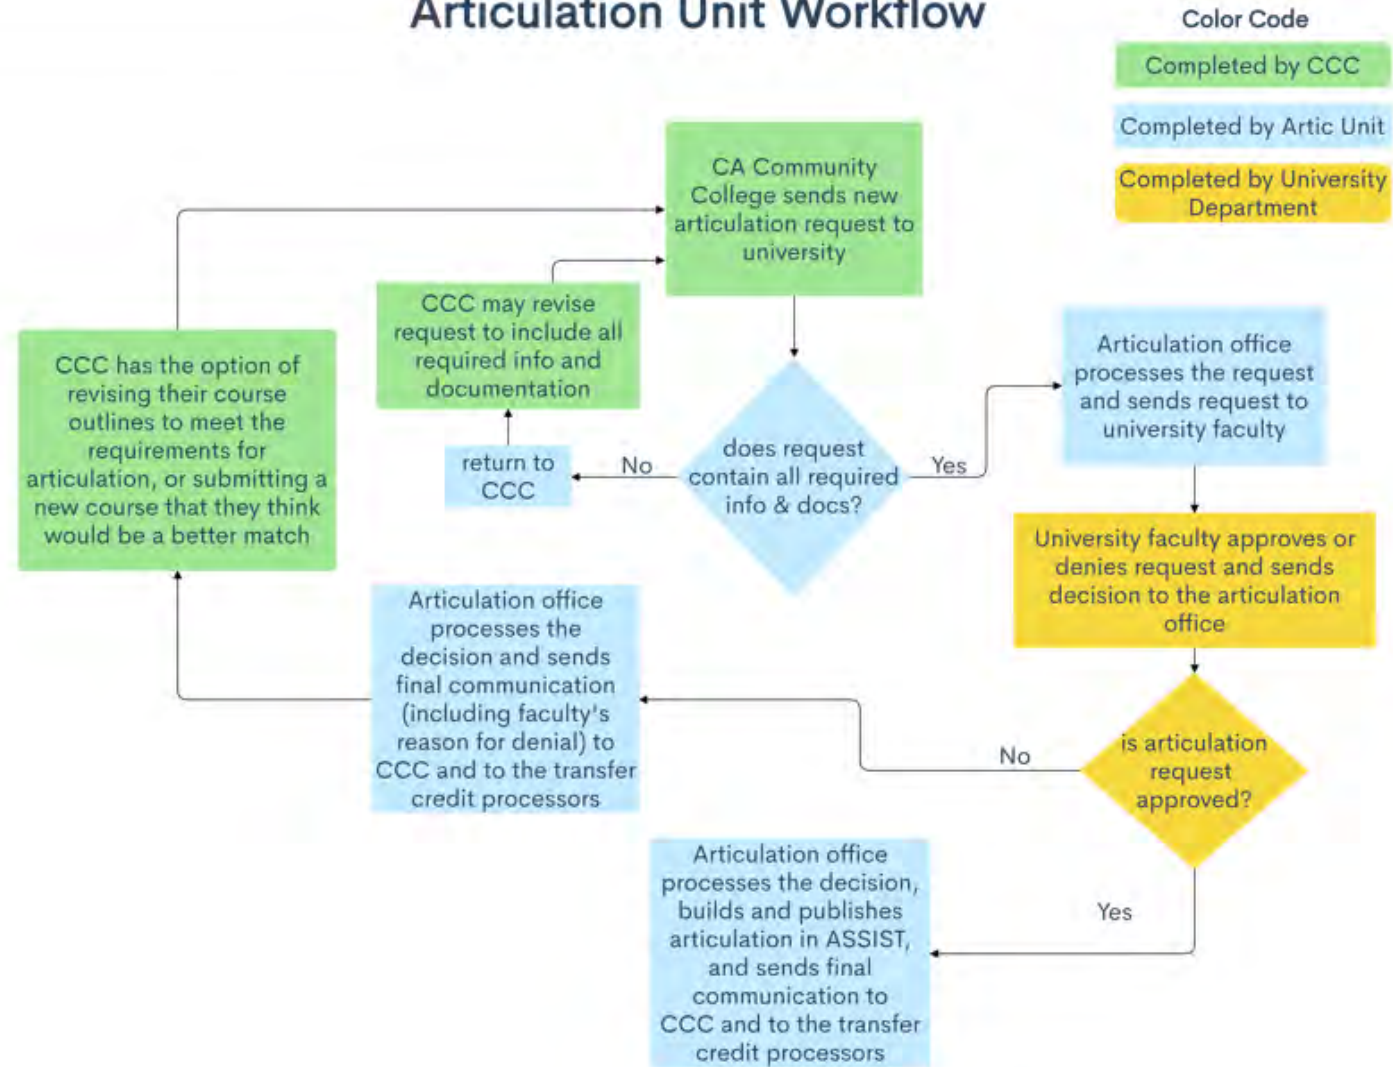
Articulation Unit Workflow

Color Code

Completed by CCC

Completed by Artic Unit

Completed by University Department

CA Community College sends new articulation request to university

CCC may revise request to include all required info and documentation

CCC has the option of revising their course outlines to meet the requirements for articulation, or submitting a new course that they think would be a better match

return to CCC

No

does request contain all required info & docs?

Yes

Articulation office processes the request and sends request to university faculty

University faculty approves or denies request and sends decision to the articulation office

Articulation office processes the decision and sends final communication (including faculty's reason for denial) to CCC and to the transfer credit processors

No

is articulation request approved?

Yes

Articulation office processes the decision, builds and publishes articulation in ASSIST, and sends final communication to CCC and to the transfer credit processors